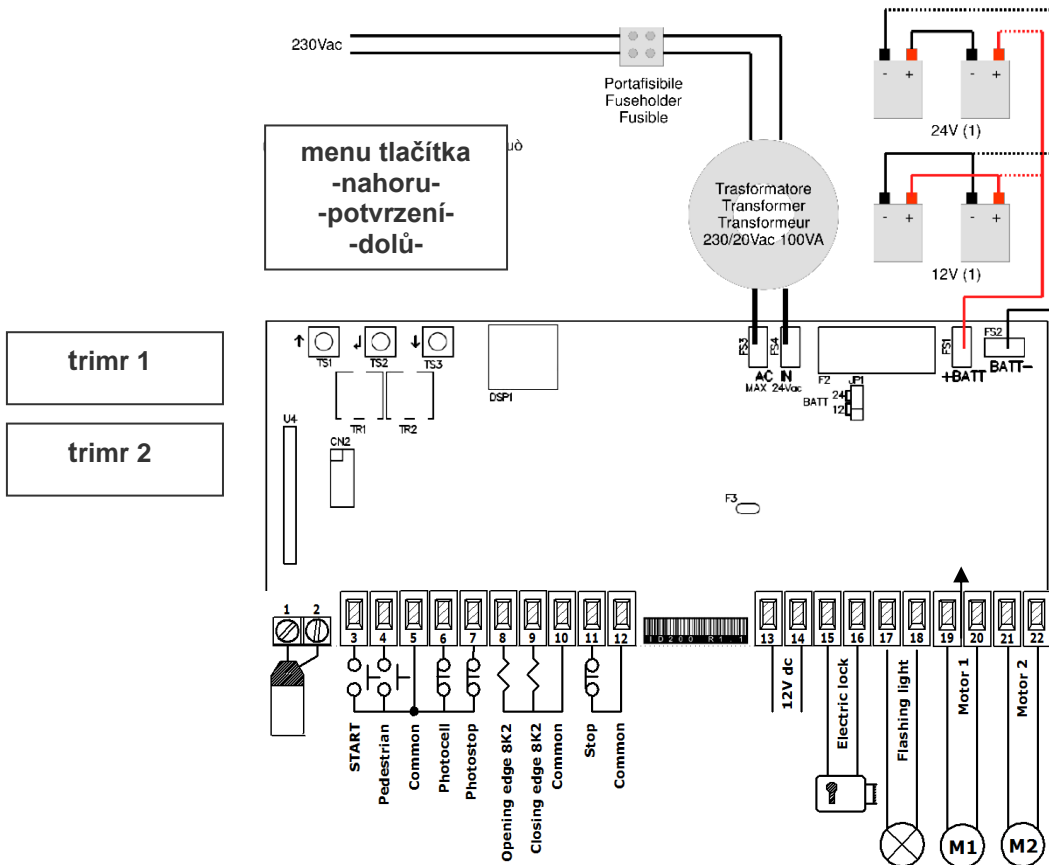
230Vac

Portafisibile
Fuseholder
Fusible

menu tlačítka
-nahoru-
-potvrzení-
-dolů-

uò

Trasformatore
Transformer
Transformeur
230/20Vac 100VA

- +
- +
24V (1)

- +
- +
12V (1)

trimr 1

trimr 2

TS1 TS2 TS3

TR1 TR2

DSP1

U4

CN2

FS3 FS4
AC IN
MAX 24Vac

F2
JP1
BATT 24 12

FS1
+BATT

FS2
BATT−

F3

1 2

3 4 5 6 7 8 9 10 11 12

ID200 R1.1

13 14 15 16 17 18 19 20 21 22

START
Pedestrian
Common
Photocell
Photostop
Opening edge 8K2
Closing edge 8K2
Common
Stop
Common

12V dc
Electric lock
Flashing light
Motor 1
Motor 2

M1
M2